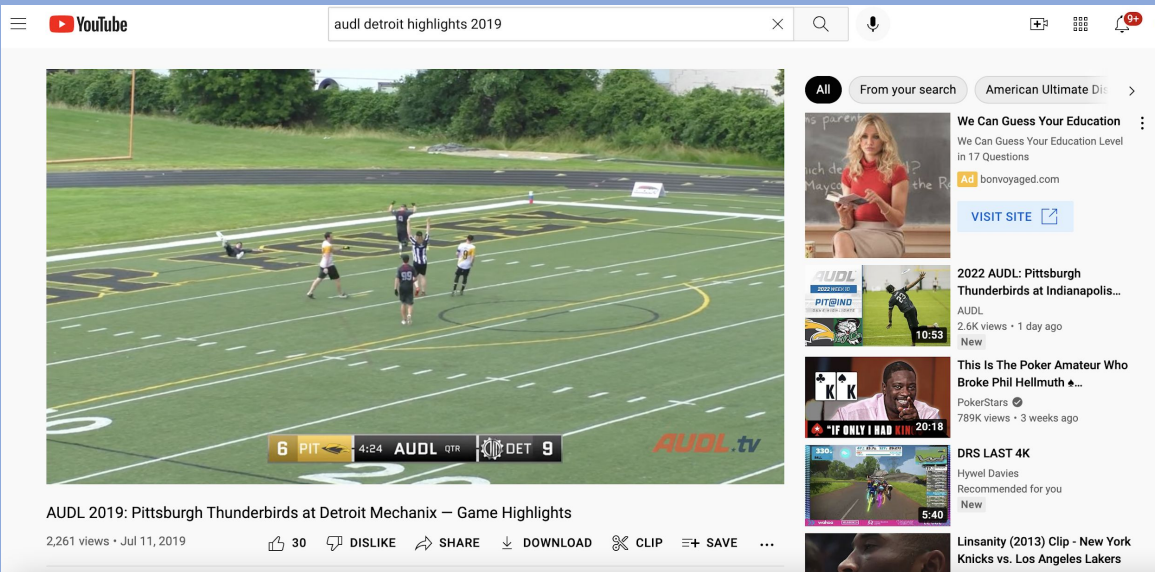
YouTube

audl detroit highlights 2019

9+

6 PIT 4:24 AUDL QTR DET 9

AUDL.tv

AUDL 2019: Pittsburgh Thunderbirds at Detroit Mechanix — Game Highlights

2,261 views • Jul 11, 2019

30 DISLIKE SHARE DOWNLOAD CLIP SAVE ...

All From your search American Ultimate Di

We Can Guess Your Education
We Can Guess Your Education Level in 17 Questions
Ad bonvoyaged.com
VISIT SITE

AUDL 2022 PIT@IND
10:53
2022 AUDL: Pittsburgh Thunderbirds at Indianapolis...
AUDL
2.6K views • 1 day ago
New

"IF ONLY I HAD KIN
20:18
This Is The Poker Amateur Who Broke Phil Hellmuth ♠...
PokerStars
789K views • 3 weeks ago

5:40
DRS LAST 4K
Hywel Davies
Recommended for you
New

Linsanity (2013) Clip - New York Knicks vs. Los Angeles Lakers